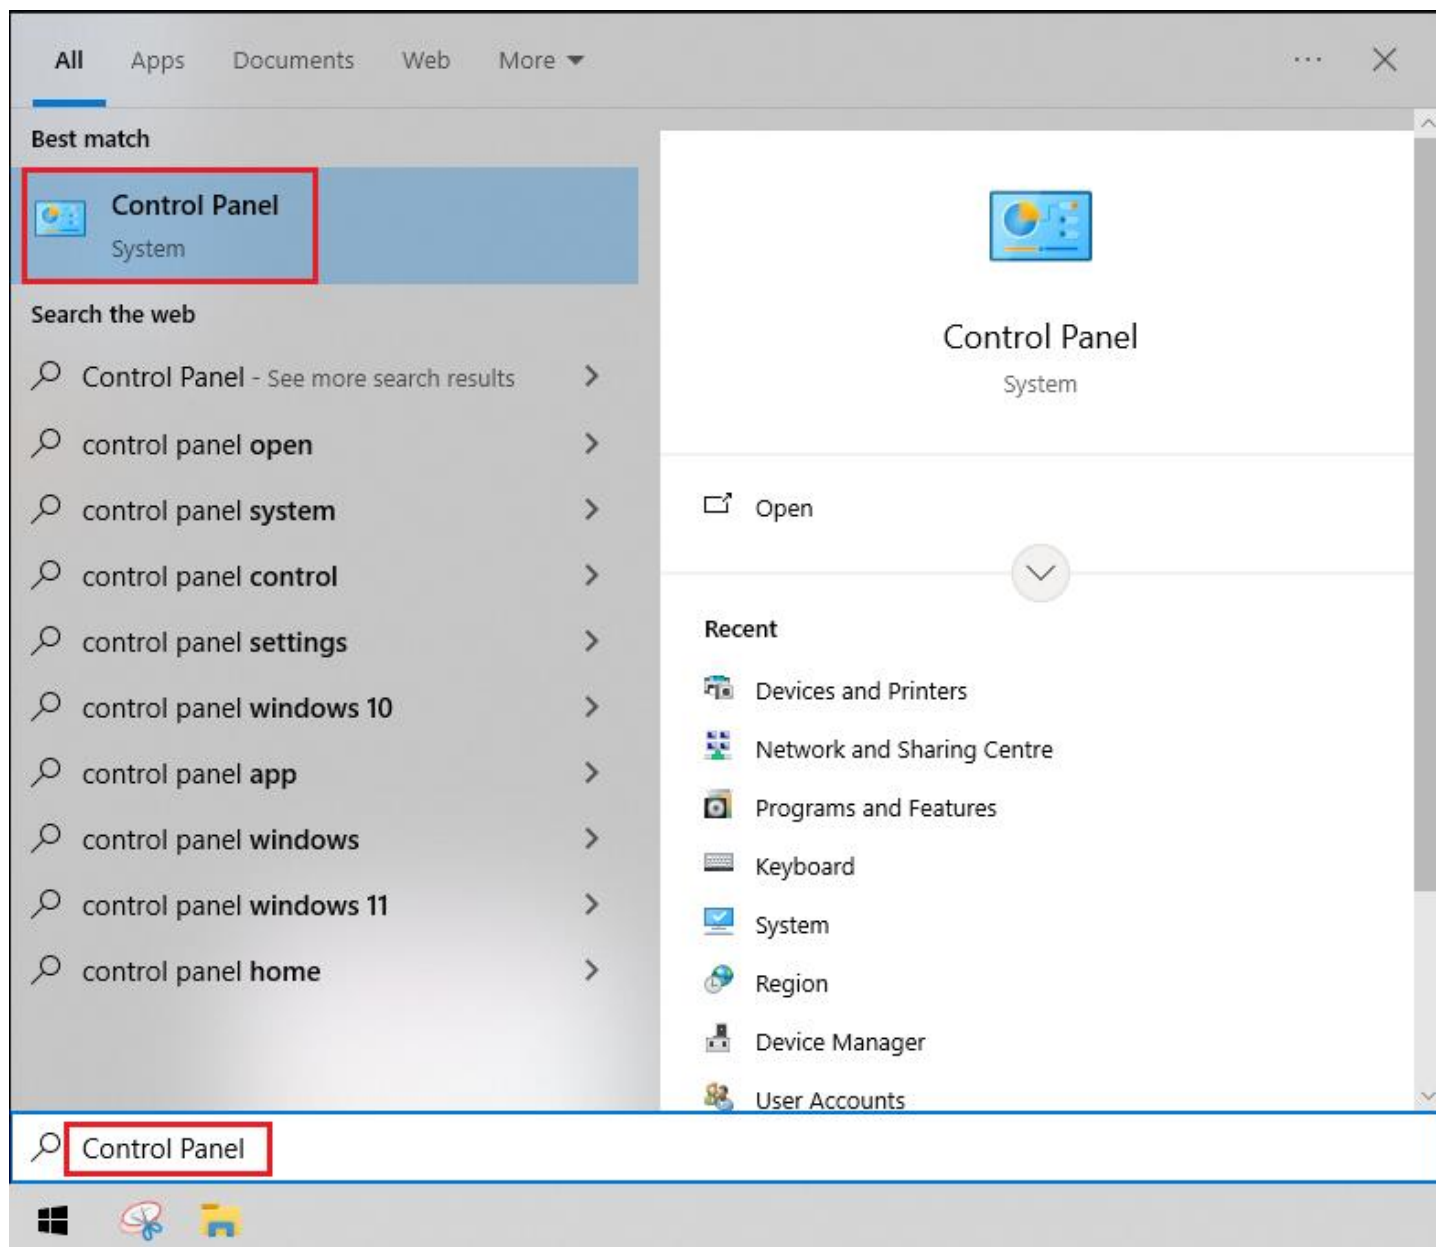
All Apps Documents Web More ▾ ··· ✕

Best match

Control Panel
System

Search the web

Control Panel - See more search results >

control panel open >

control panel system >

control panel control >

control panel settings >

control panel windows 10 >

control panel app >

control panel windows >

control panel windows 11 >

control panel home >

Control Panel
System

Open

Recent

Devices and Printers

Network and Sharing Centre

Programs and Features

Keyboard

System

Region

Device Manager

User Accounts

Control Panel